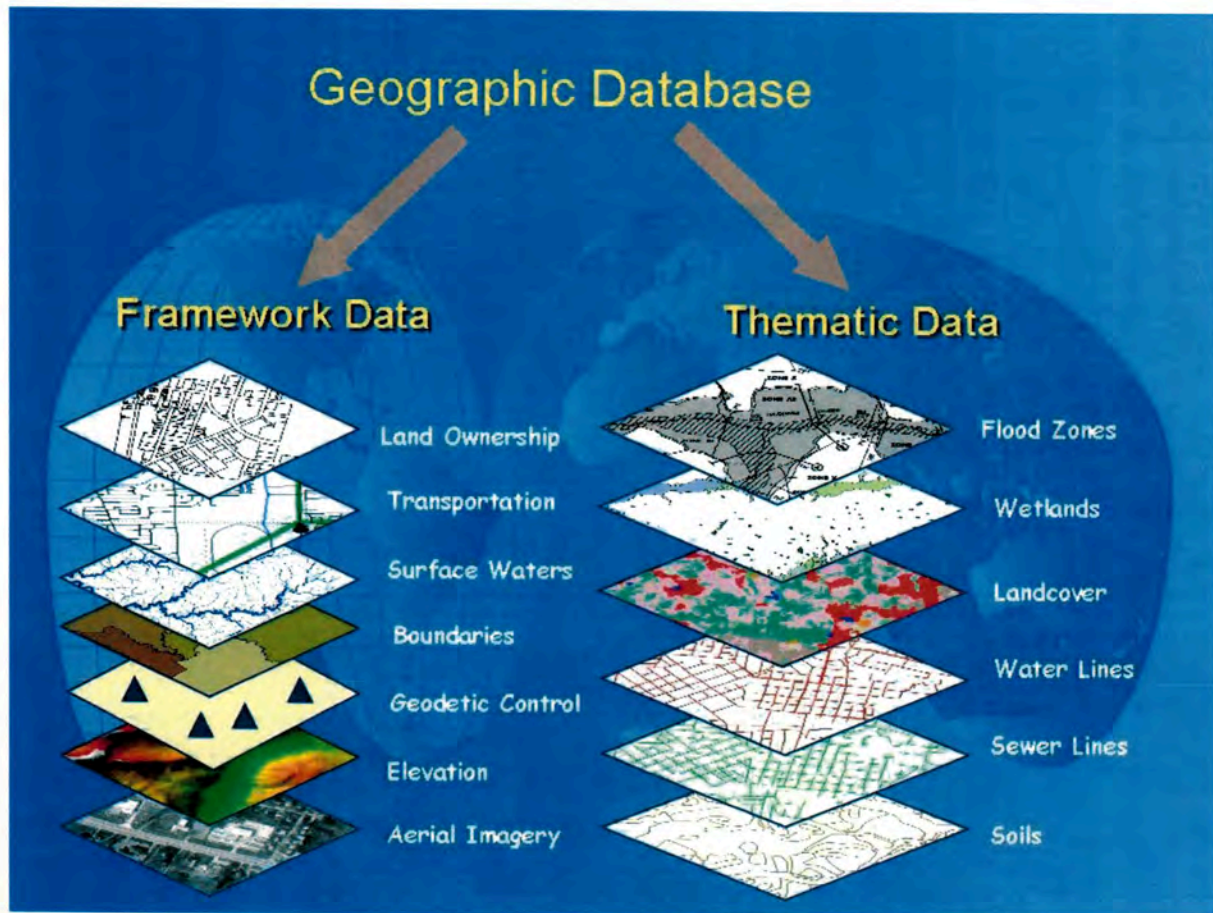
Geographic Database

Framework Data

Land Ownership

Transportation

Surface Waters

Boundaries

Geodetic Control

Elevation

Aerial Imagery

Thematic Data

Flood Zones

Wetlands

Landcover

Water Lines

Sewer Lines

Soils